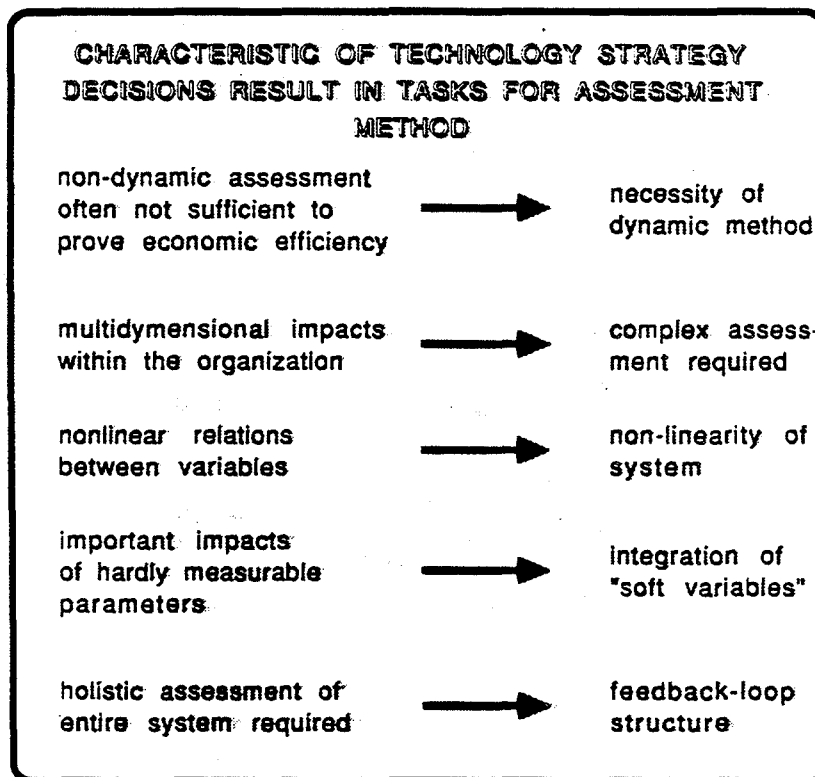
CHARACTERISTIC OF TECHNOLOGY STRATEGY DECISIONS RESULT IN TASKS FOR ASSESSMENT METHOD

non-dynamic assessment often not sufficient to prove economic efficiency → necessity of dynamic method

multidymensional impacts within the organization → complex assessment required

nonlinear relations between variables → non-linearity of system

important impacts of hardly measurable parameters → integration of "soft variables"

holistic assessment of entire system required → feedback-loop structure